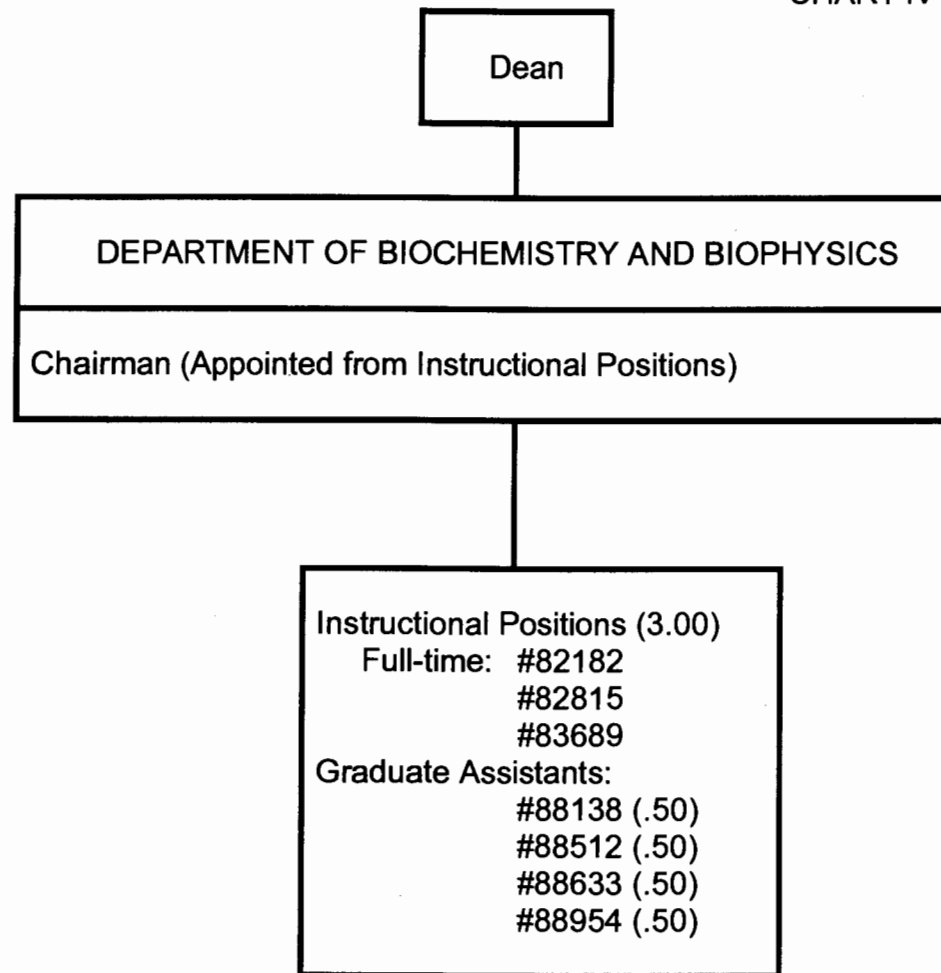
CHART IV

Dean

DEPARTMENT OF BIOCHEMISTRY AND BIOPHYSICS

Chairman (Appointed from Instructional Positions)

Instructional Positions (3.00)
Full-time: #82182
#82815
#83689
Graduate Assistants:
#88138 (.50)
#88512 (.50)
#88633 (.50)
#88954 (.50)